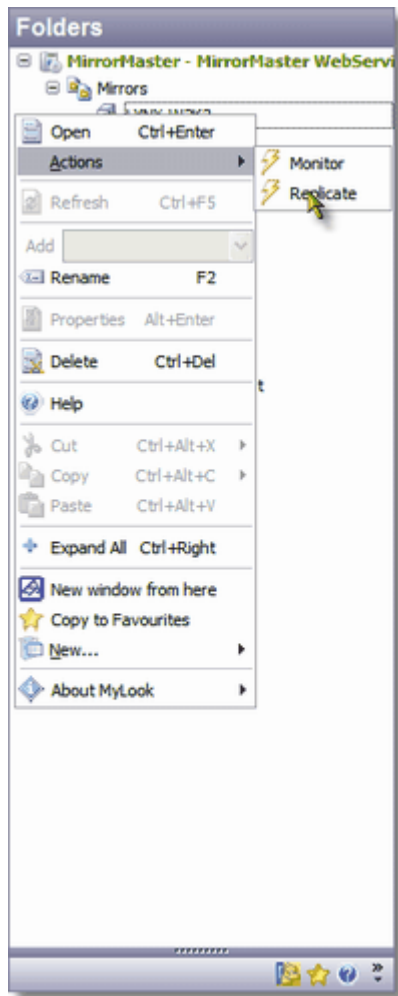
Folders

MirrorMaster - MirrorMaster WebServi

Mirrors

VMX-W2K3

Open Ctrl+Enter

Actions

Monitor

Replicate

Refresh Ctrl+F5

Add

Rename F2

Properties Alt+Enter

Delete Ctrl+Del

Help

Cut Ctrl+Alt+X

Copy Ctrl+Alt+C

Paste Ctrl+Alt+V

Expand All Ctrl+Right

New window from here

Copy to Favourites

New...

About MyLook

t